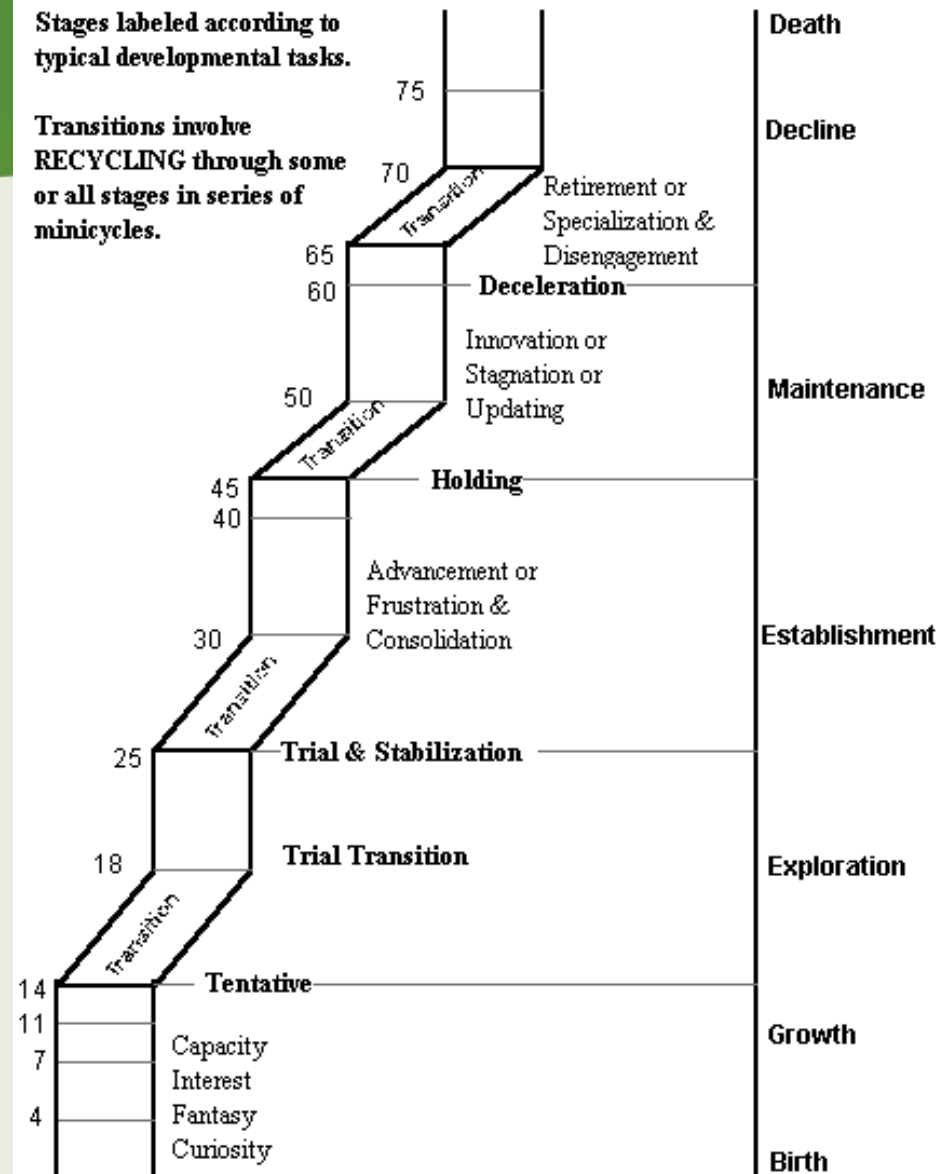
Stages labeled according to typical developmental tasks.

Transitions involve RECYCLING through some or all stages in series of minicycles.

Death

75

Decline

70

Transition

Retirement or Specialization & Disengagement

65

60

Deceleration

Innovation or Stagnation or Updating

Maintenance

50

Transition

45

Holding

40

Advancement or Frustration & Consolidation

30

Establishment

Transition

25

Trial & Stabilization

18

Trial Transition

Exploration

Transition

14

Tentative

11

Growth

7

Capacity

Interest

4

Fantasy

Curiosity

Birth